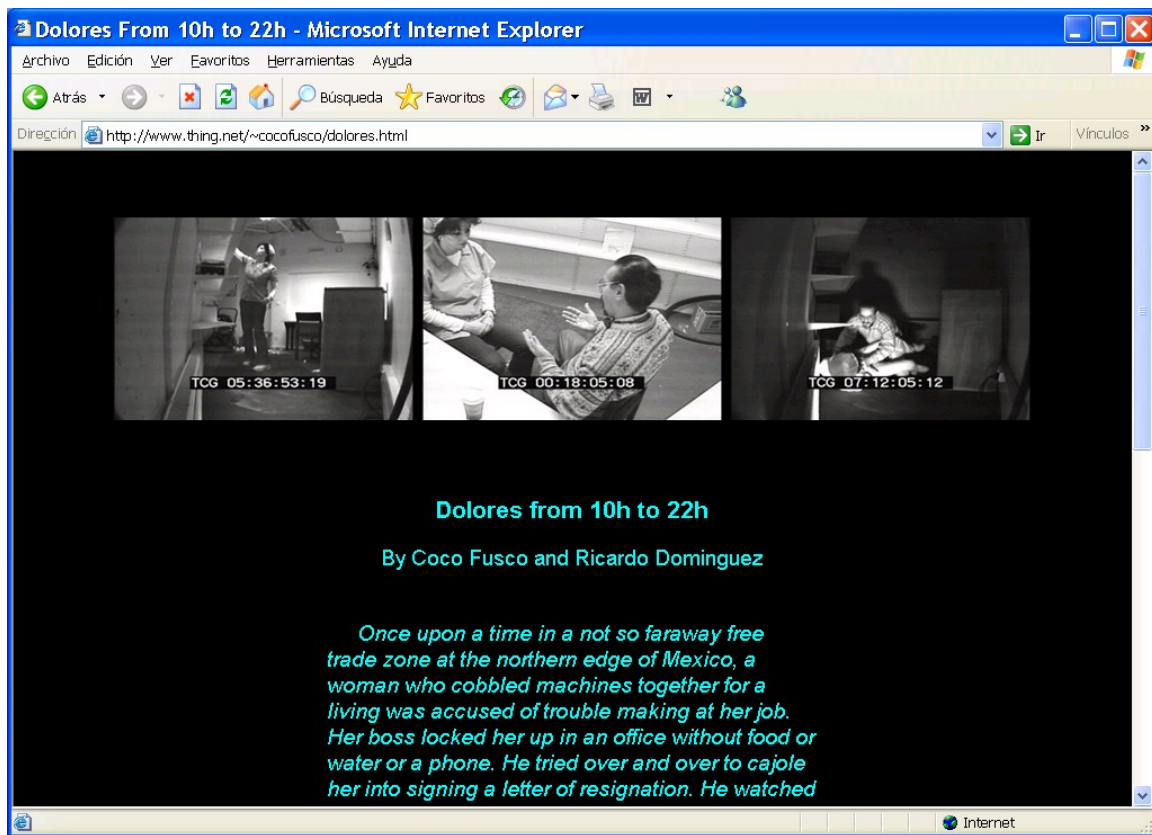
Dolores From 10h to 22h - Microsoft Internet Explorer

Archivo Edición Ver Favoritos Herramientas Ayuda

Atrás Búsqueda Favoritos

Dirección http://www.thing.net/~cocofusco/dolores.html Ir Vínculos

TCG 05:36:53:19 TCG 00:18:05:08 TCG 07:12:05:12

Dolores from 10h to 22h

By Coco Fusco and Ricardo Dominguez

Once upon a time in a not so faraway free trade zone at the northern edge of Mexico, a woman who cobbled machines together for a living was accused of trouble making at her job. Her boss locked her up in an office without food or water or a phone. He tried over and over to cajole her into signing a letter of resignation. He watched

Internet